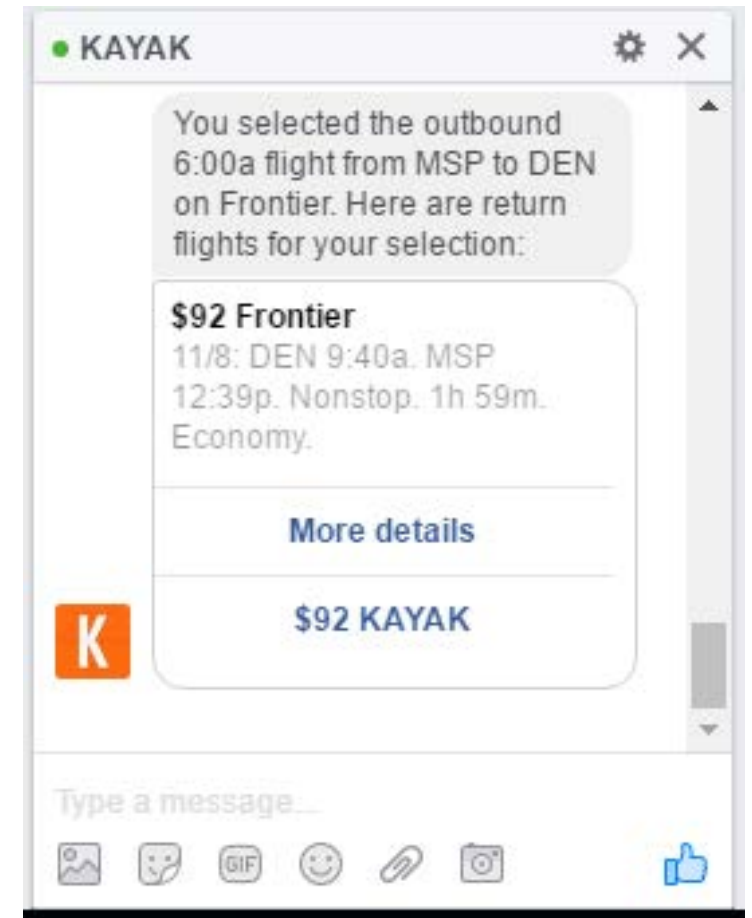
KAYAK

You selected the outbound 6:00a flight from MSP to DEN on Frontier. Here are return flights for your selection:

$92 Frontier
11/8: DEN 9:40a. MSP 12:39p. Nonstop. 1h 59m. Economy.

More details

$92 KAYAK

K

Type a message...

GIF